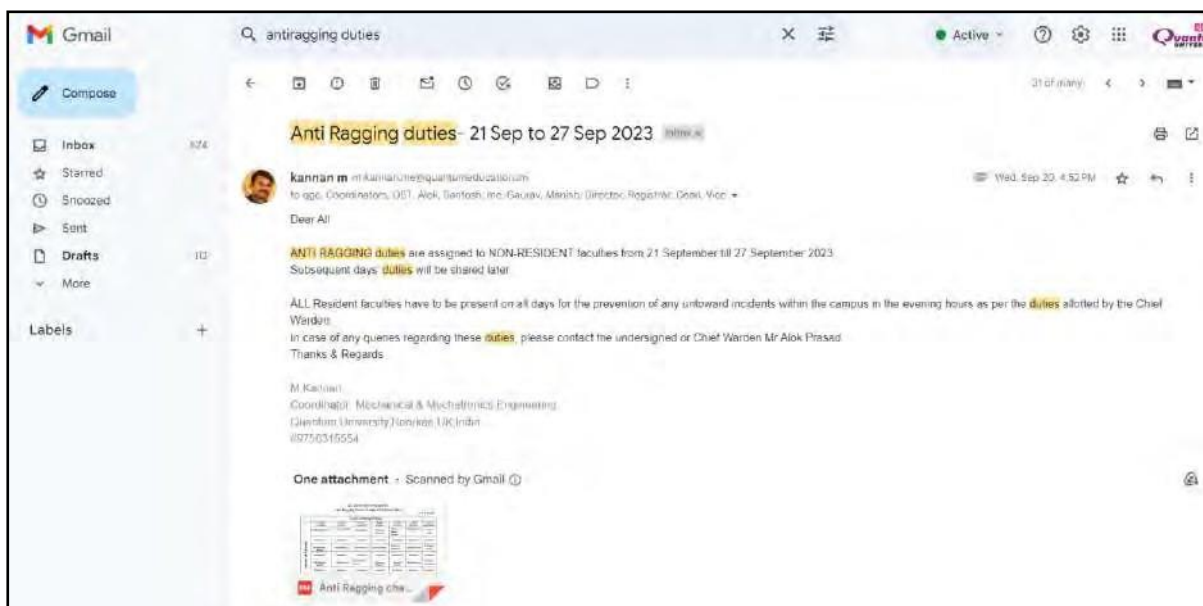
Gmail

antiragging duties

Active

Compose

Inbox 374
Starred
Snoozed
Sent
Drafts 112
More

Labels +

31 of many

Anti Ragging duties - 21 Sep to 27 Sep 2023 Inbox

kannan m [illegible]@quantumeducation.com
to qgc, Coordinators, QST, Alok, Santosh, Inc-Gaurav, Manish, Director, Registrar, Dean, Vice

Wed, Sep 20, 4:52 PM

Dear All

ANTI RAGGING duties are assigned to NON-RESIDENT faculties from 21 September till 27 September 2023.
Subsequent days' duties will be shared later.

ALL Resident faculties have to be present on all days for the prevention of any untoward incidents within the campus in the evening hours as per the duties allotted by the Chief Warden.
In case of any queries regarding these duties, please contact the undersigned or Chief Warden Mr Alok Prasad
Thanks & Regards

M Kannan
Coordinator Mechanical & Mechatronics Engineering
Quantum University Roorkee UK India
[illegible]

One attachment • Scanned by Gmail

Anti Ragging cha...